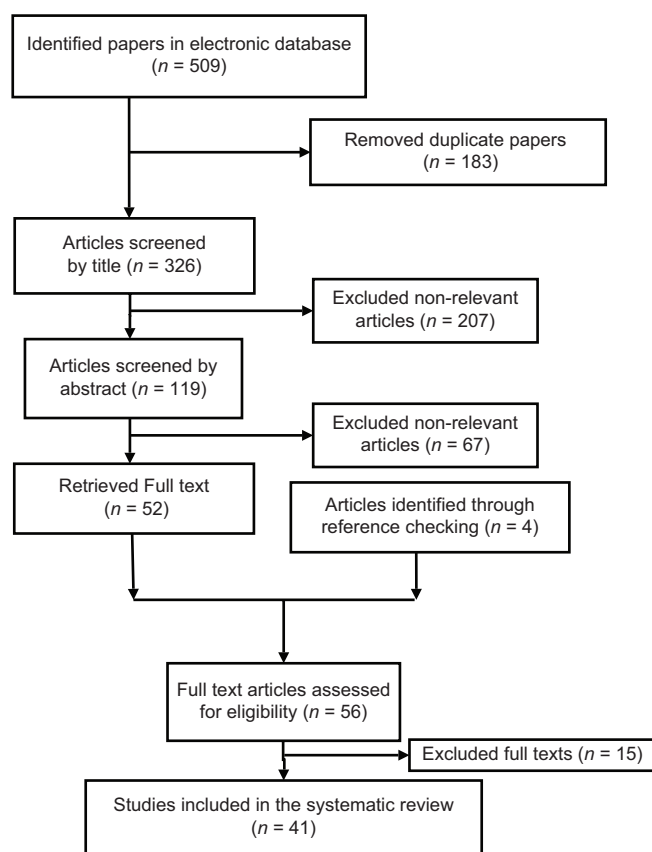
Identified papers in electronic database ($n$ = 509)

Removed duplicate papers ($n$ = 183)

Articles screened by title ($n$ = 326)

Excluded non-relevant articles ($n$ = 207)

Articles screened by abstract ($n$ = 119)

Excluded non-relevant articles ($n$ = 67)

Retrieved Full text ($n$ = 52)

Articles identified through reference checking ($n$ = 4)

Full text articles assessed for eligibility ($n$ = 56)

Excluded full texts ($n$ = 15)

Studies included in the systematic review ($n$ = 41)